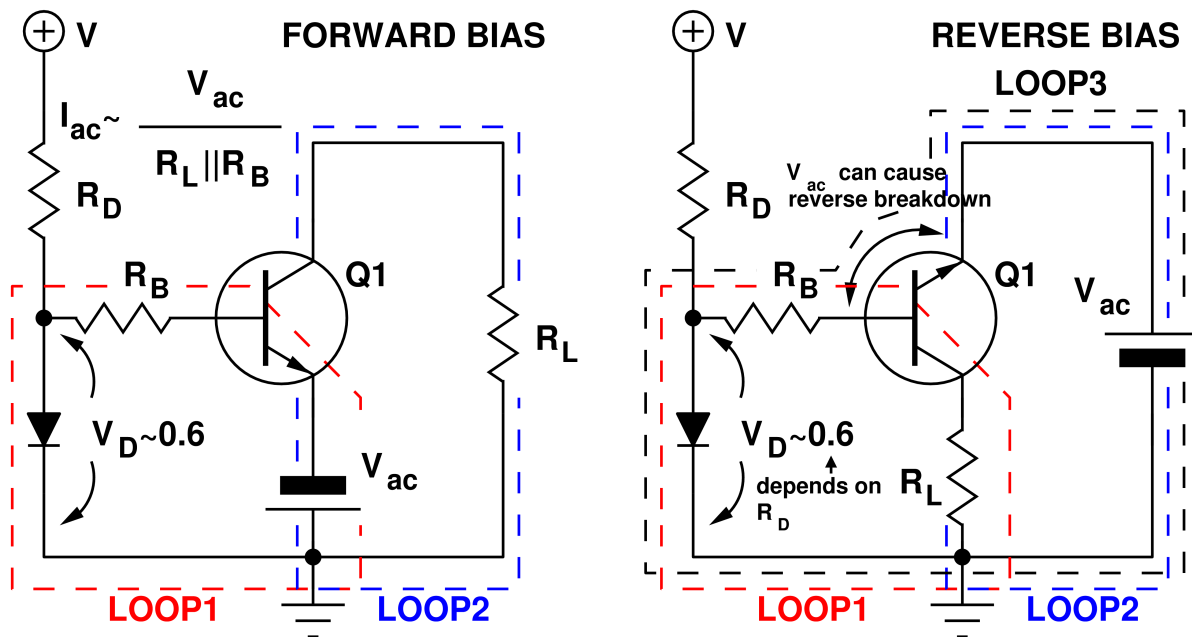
$+$ V

FORWARD BIAS

$I_{ac} \sim \frac{V_{ac}}{R_L || R_B}$

$R_D$

$R_B$

Q1

$R_L$

$V_D \sim 0.6$

$V_{ac}$

LOOP1

LOOP2

$+$ V

REVERSE BIAS

LOOP3

$R_D$

$V_{ac}$ can cause reverse breakdown

$R_B$

Q1

$V_{ac}$

$V_D \sim 0.6$

depends on $R_D$

$R_L$

LOOP1

LOOP2